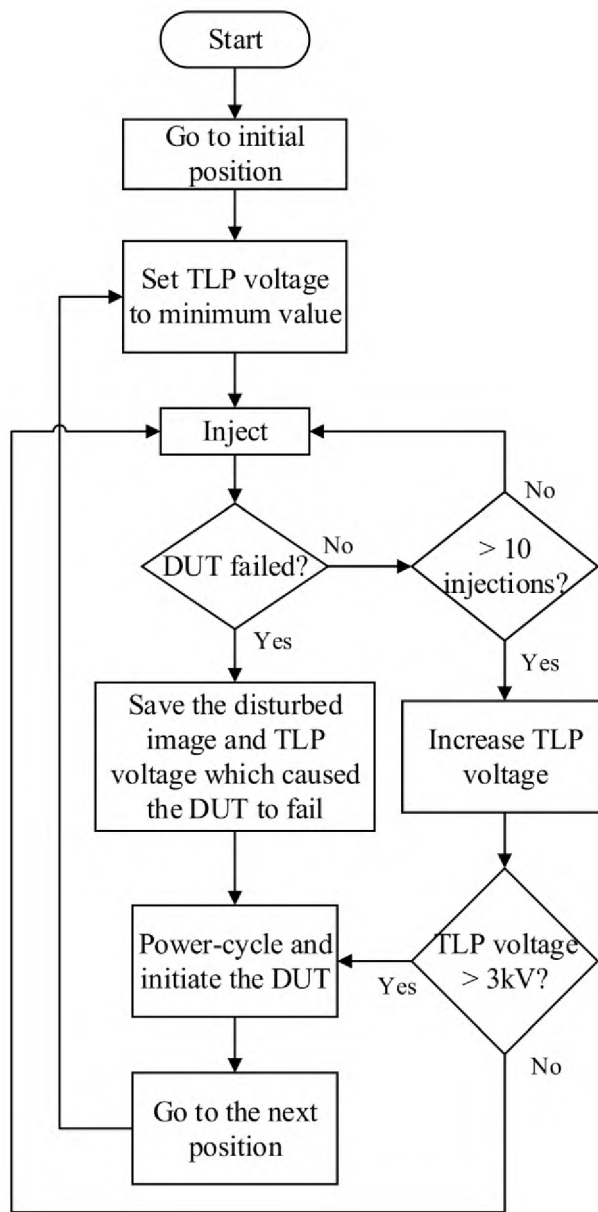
Start

Go to initial position

Set TLP voltage to minimum value

Inject

DUT failed?

No

> 10 injections?

No

Yes

Yes

Save the disturbed image and TLP voltage which caused the DUT to fail

Increase TLP voltage

Power-cycle and initiate the DUT

Yes

TLP voltage > 3kV?

No

Go to the next position